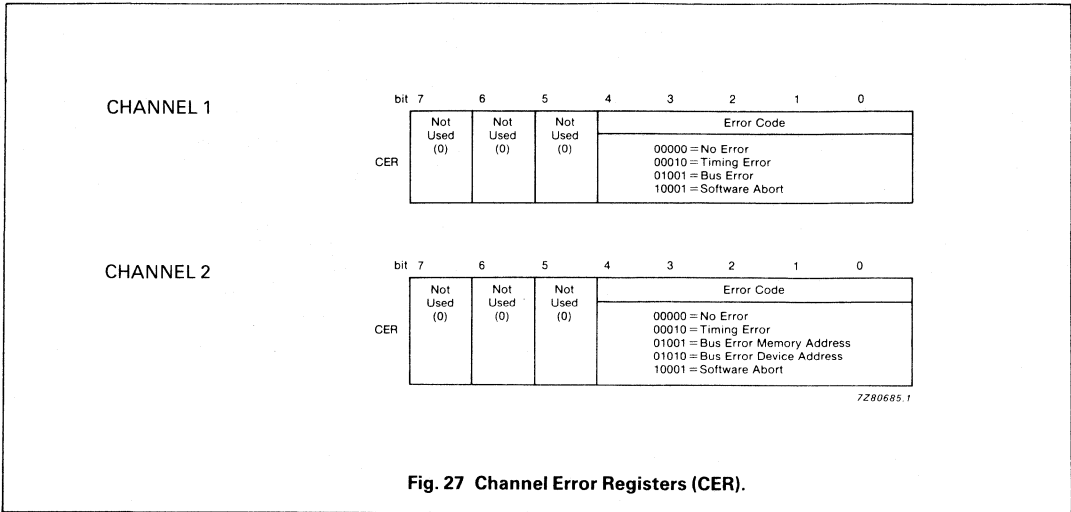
CHANNEL 1

| bit 7 | 6 | 5 | 4 3 2 1 0 |
|---|---|---|---|
| Not Used (0) | Not Used (0) | Not Used (0) | Error Code |
| | | | 00000 = No Error<br>00010 = Timing Error<br>01001 = Bus Error<br>10001 = Software Abort |

CER

CHANNEL 2

| bit 7 | 6 | 5 | 4 3 2 1 0 |
|---|---|---|---|
| Not Used (0) | Not Used (0) | Not Used (0) | Error Code |
| | | | 00000 = No Error<br>00010 = Timing Error<br>01001 = Bus Error Memory Address<br>01010 = Bus Error Device Address<br>10001 = Software Abort |

CER

7Z80685.1

Fig. 27 Channel Error Registers (CER).